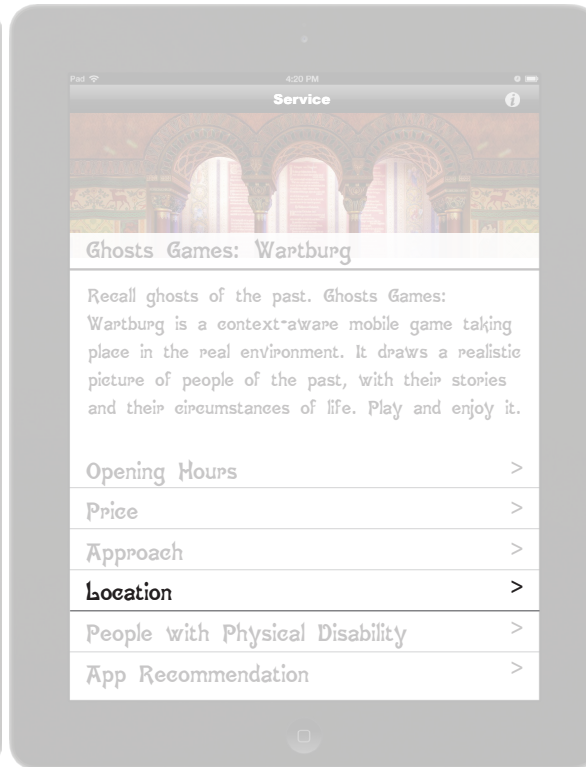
Pad
4:20 PM
Service
i

Ghosts Games: Wartburg

Recall ghosts of the past. Ghosts Games: Wartburg is a context-aware mobile game taking place in the real environment. It draws a realistic picture of people of the past, with their stories and their circumstances of life. Play and enjoy it.

Opening Hours >
Price >
Approach >
Location >
People with Physical Disability >
App Recommendation >